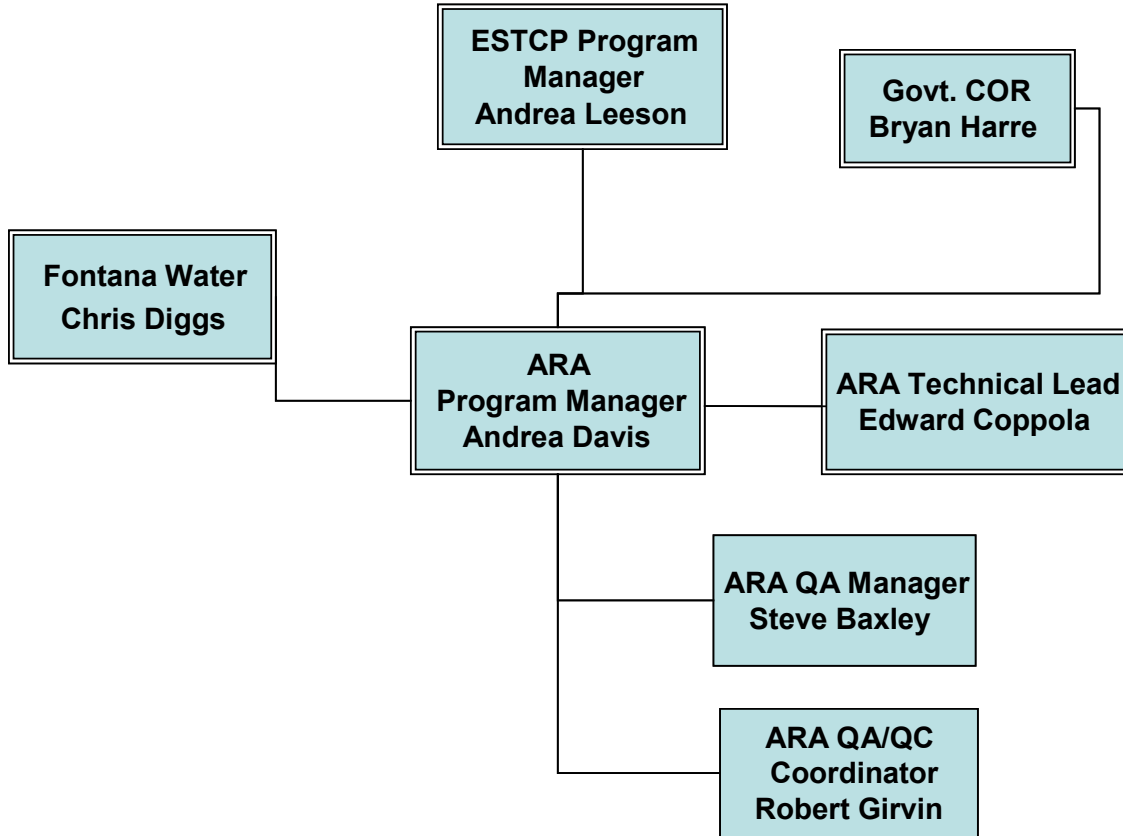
ESTCP Program Manager
Andrea Leeson

Govt. COR
Bryan Harre

Fontana Water
Chris Diggs

ARA
Program Manager
Andrea Davis

ARA Technical Lead
Edward Coppola

ARA QA Manager
Steve Baxley

ARA QA/QC
Coordinator
Robert Girvin